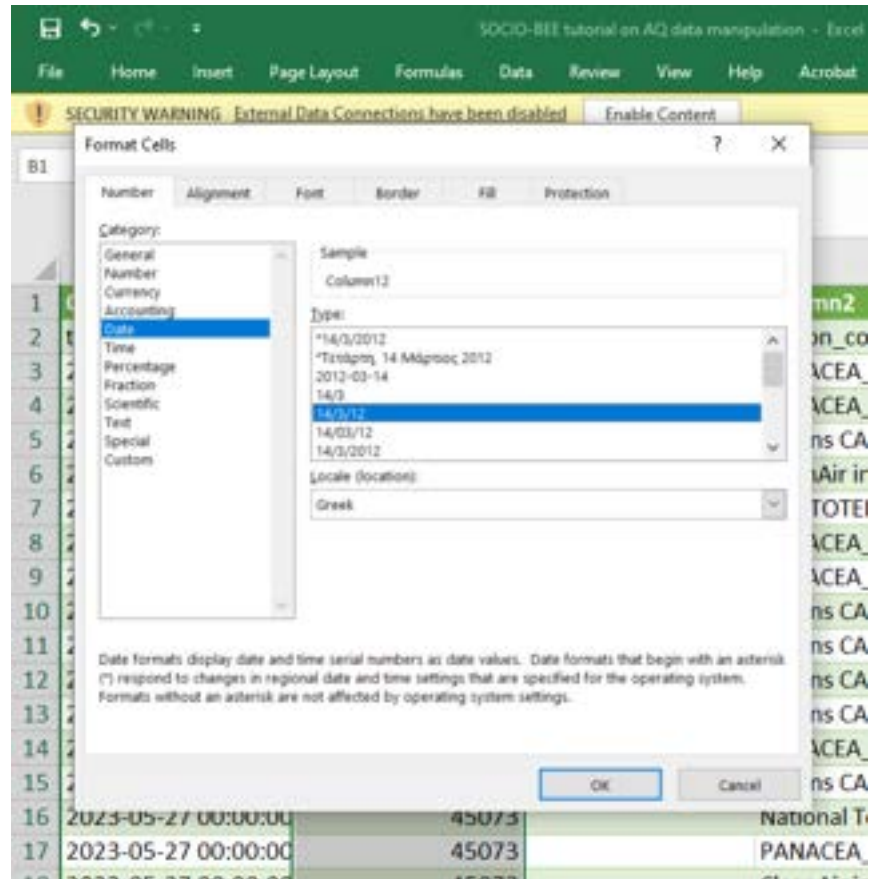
SOCIO-BEE tutorial on AQ data manipulation - Excel

File Home Insert Page Layout Formulas Data Review View Help Acrobat

SECURITY WARNING External Data Connections have been disabled Enable Content

B1

Format Cells ? ×

Number Alignment Font Border Fill Protection

Category:
General
Number
Currency
Accounting
Date
Time
Percentage
Fraction
Scientific
Text
Special
Custom

Sample
Column12

Type:
*14/3/2012
*Τετάρτη, 14 Μαρτίου 2012
2012-03-14
14/3
14/3/12
14/03/12
14/3/2012

Locale (location):
Greek

Date formats display date and time serial numbers as date values. Date formats that begin with an asterisk (*) respond to changes in regional date and time settings that are specified for the operating system. Formats without an asterisk are not affected by operating system settings.

OK Cancel

1 mn2
2 t on_co
3 2 ACEA_
4 2 ACEA_
5 2 ns CA
6 2 Air ir
7 2 TOTE
8 2 ACEA_
9 2 ACEA_
10 2 ns CA
11 2 ns CA
12 2 ns CA
13 2 ns CA
14 2 ACEA_
15 2 ns CA
16 2023-05-27 00:00:00 45073 National T
17 2023-05-27 00:00:00 45073 PANACEA_